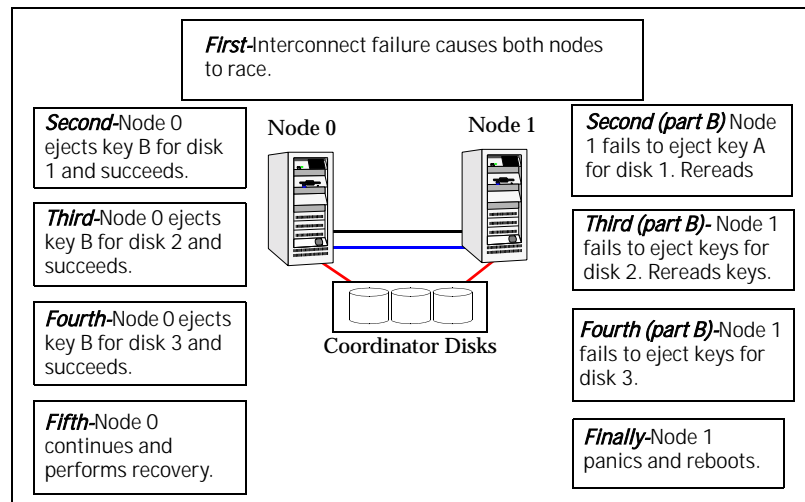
*First*-Interconnect failure causes both nodes to race.

*Second*-Node 0 ejects key B for disk 1 and succeeds.

*Third*-Node 0 ejects key B for disk 2 and succeeds.

*Fourth*-Node 0 ejects key B for disk 3 and succeeds.

*Fifth*-Node 0 continues and performs recovery.

Node 0

Node 1

Coordinator Disks

*Second (part B)* Node 1 fails to eject key A for disk 1. Rereads

*Third (part B)*- Node 1 fails to eject keys for disk 2. Rereads keys.

*Fourth (part B)*-Node 1 fails to eject keys for disk 3.

*Finally*-Node 1 panics and reboots.